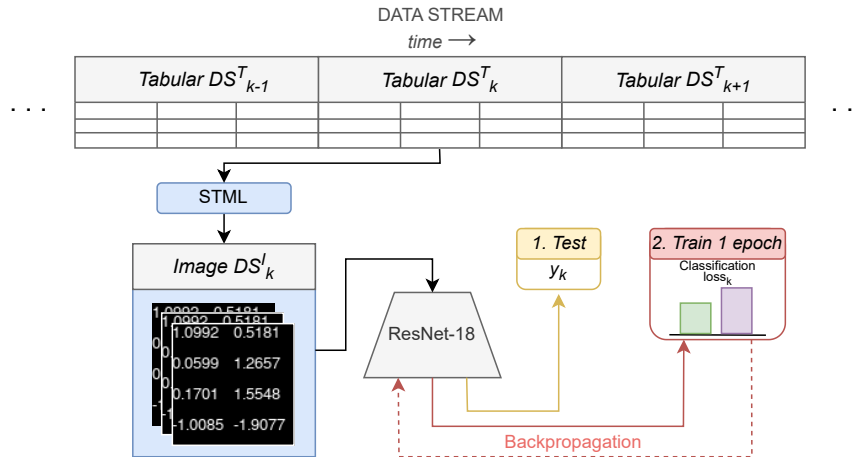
DATA STREAM
time ⟶

. . .

| Tabular $DS^T_{k-1}$ | Tabular $DS^T_k$ | Tabular $DS^T_{k+1}$ |
|---|---|---|

. .

STML

Image $DS^I_k$

1.0992 0.5181
1.0992 0.5181
1.0992 0.5181
0.0599 1.2657
0.1701 1.5548
-1.0085 -1.9077

ResNet-18

1. Test
$y_k$

2. Train 1 epoch
Classification $loss_k$

Backpropagation